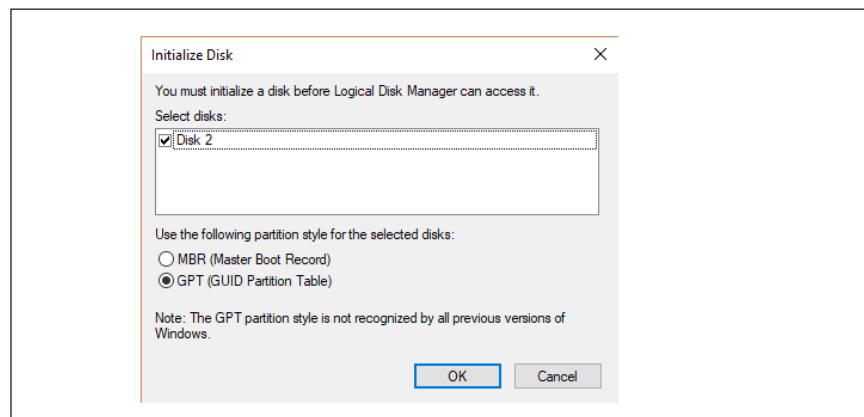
Initialize Disk

You must initialize a disk before Logical Disk Manager can access it.

Select disks:

Disk 2

Use the following partition style for the selected disks:

MBR (Master Boot Record)

GPT (GUID Partition Table)

Note: The GPT partition style is not recognized by all previous versions of Windows.

OK

Cancel